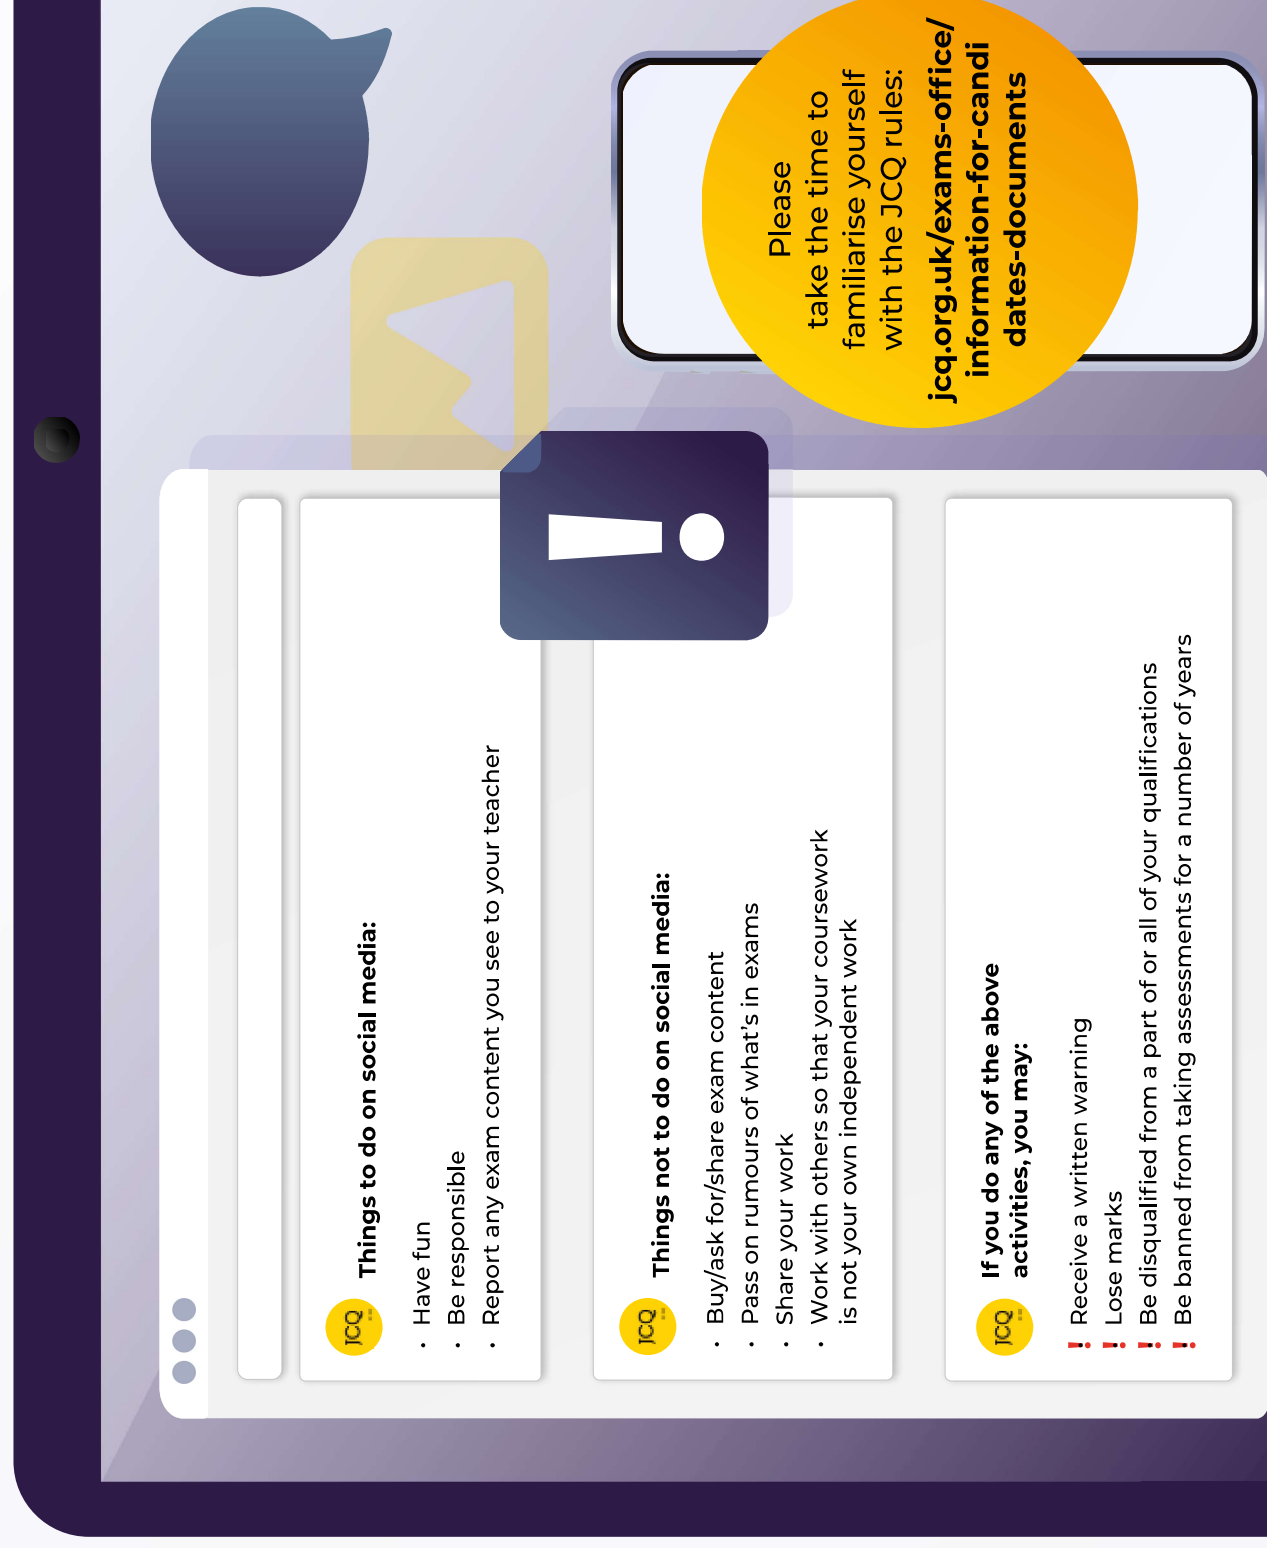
Please take the time to familiarise yourself with the JCQ rules: jcq.org.uk/exams-office/information-for-candidates-documents

JCQ
Things to do on social media:
· Have fun
· Be responsible
· Report any exam content you see to your teacher

JCQ
Things not to do on social media:
· Buy/ask for/share exam content
· Pass on rumours of what's in exams
· Share your work
· Work with others so that your coursework is not your own independent work

JCQ
If you do any of the above activities, you may:
! Receive a written warning
! Lose marks
! Be disqualified from a part of or all of your qualifications
! Be banned from taking assessments for a number of years